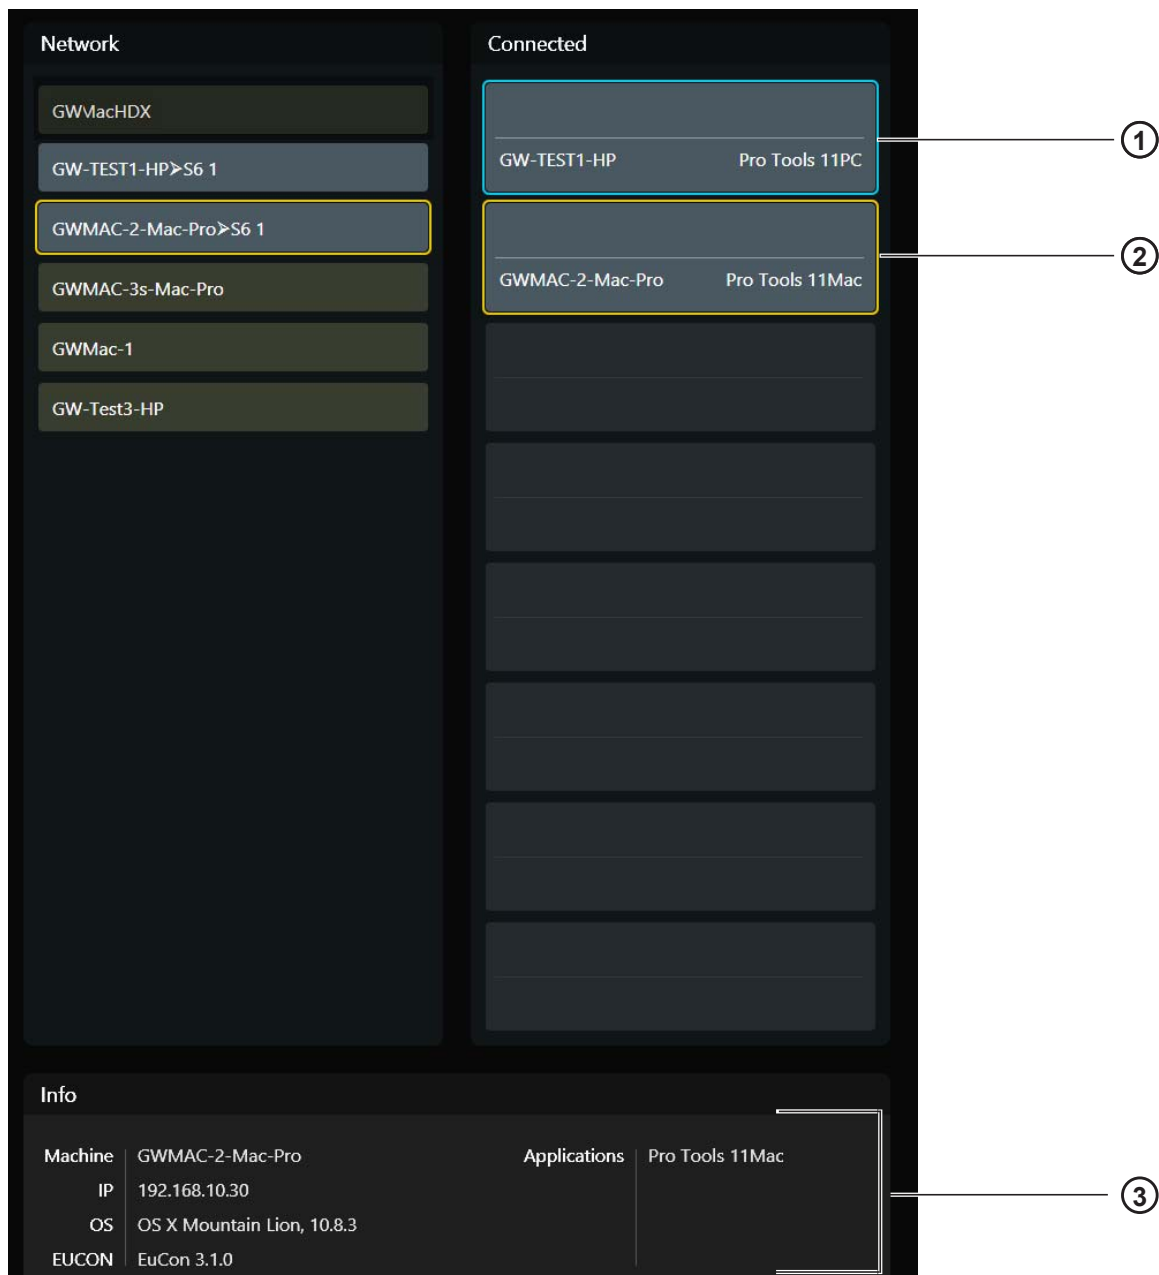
Network

GWMacHDX

GW-TEST1-HP➤S6 1

GWMAC-2-Mac-Pro➤S6 1

GWMAC-3s-Mac-Pro

GWMac-1

GW-Test3-HP

Connected

GW-TEST1-HP Pro Tools 11PC

GWMAC-2-Mac-Pro Pro Tools 11Mac

1

2

Info

| Machine | GWMAC-2-Mac-Pro |
|---|---|
| IP | 192.168.10.30 |
| OS | OS X Mountain Lion, 10.8.3 |
| EUCON | EuCon 3.1.0 |

Applications Pro Tools 11Mac

3